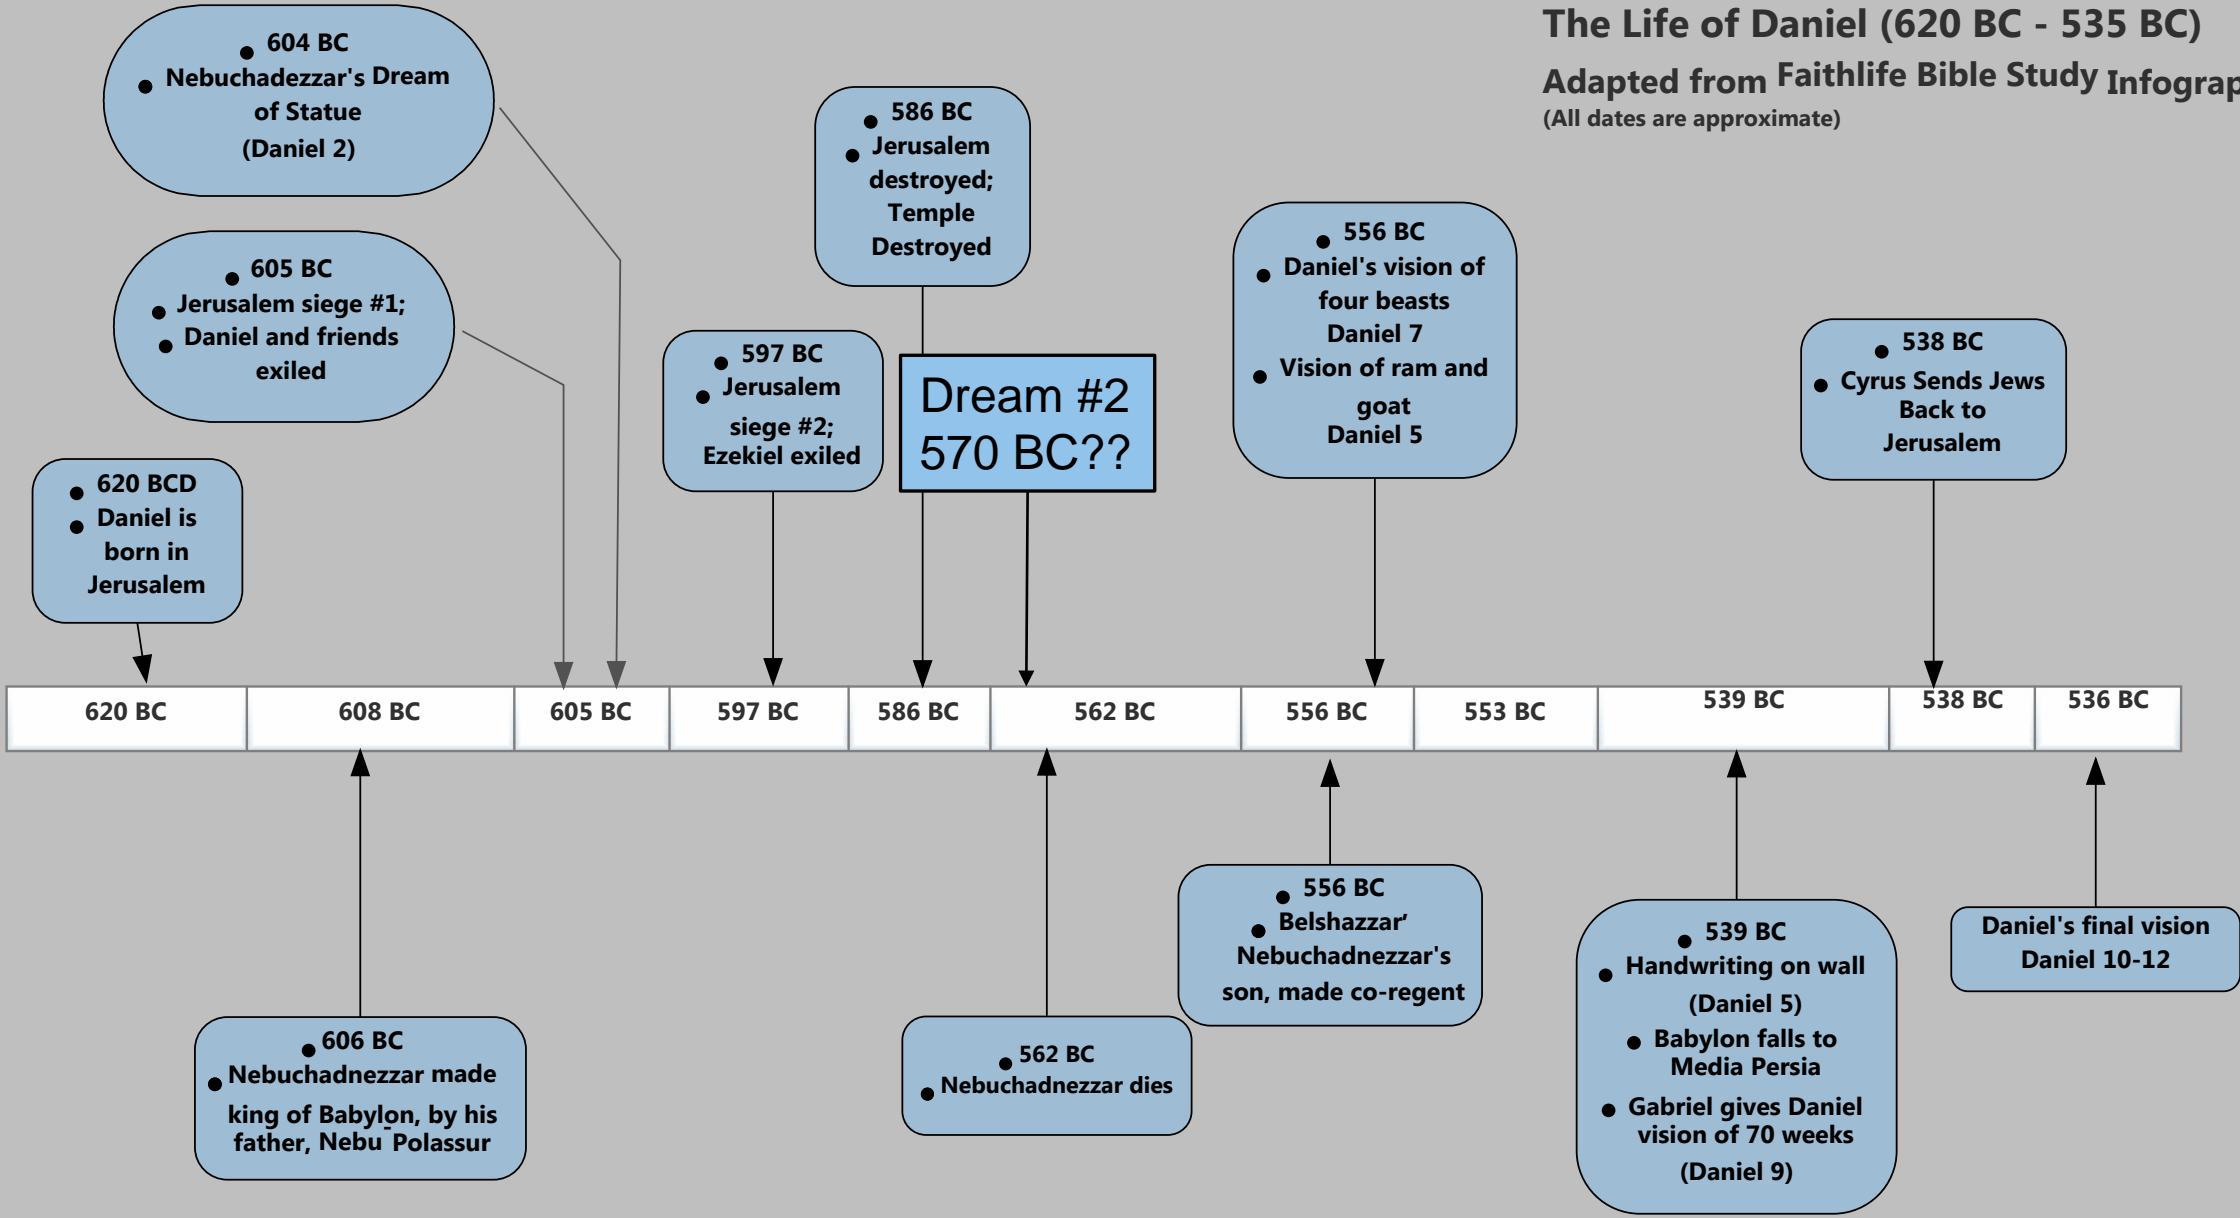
The Life of Daniel (620 BC - 535 BC)
Adapted from Faithlife Bible Study Infograp
(All dates are approximate)

604 BC
Nebuchadezzar's Dream of Statue (Daniel 2)

605 BC
Jerusalem siege #1;
Daniel and friends exiled

620 BCD
Daniel is born in Jerusalem

597 BC
Jerusalem siege #2; Ezekiel exiled

586 BC
Jerusalem destroyed; Temple Destroyed

Dream #2
570 BC??

556 BC
Daniel's vision of four beasts Daniel 7
Vision of ram and goat Daniel 5

538 BC
Cyrus Sends Jews Back to Jerusalem

| 620 BC | 608 BC | 605 BC | 597 BC | 586 BC | 562 BC | 556 BC | 553 BC | 539 BC | 538 BC | 536 BC |
|---|---|---|---|---|---|---|---|---|---|---|

606 BC
Nebuchadnezzar made king of Babylon, by his father, Nebu Polassur

562 BC
Nebuchadnezzar dies

556 BC
Belshazzar' Nebuchadnezzar's son, made co-regent

539 BC
Handwriting on wall (Daniel 5)
Babylon falls to Media Persia
Gabriel gives Daniel vision of 70 weeks (Daniel 9)

Daniel's final vision Daniel 10-12